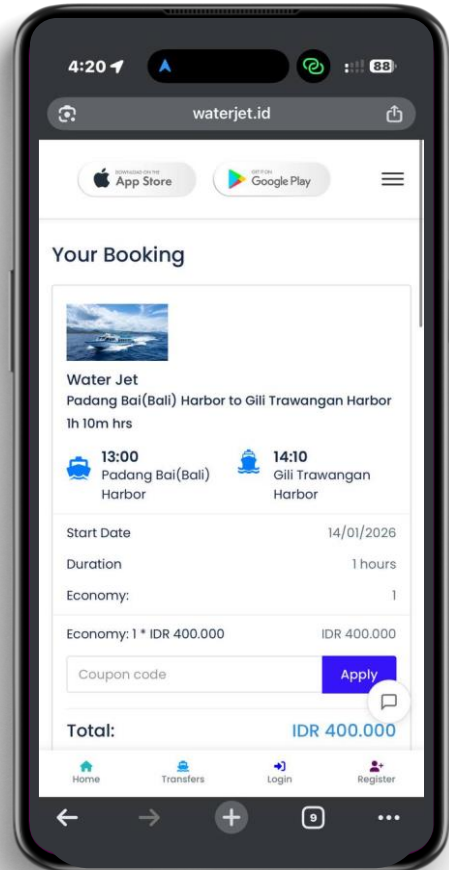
4:20
88
waterjet.id
DOWNLOAD ON THE App Store
GET IT ON Google Play

Your Booking

Water Jet
Padang Bai(Bali) Harbor to Gili Trawangan Harbor
1h 10m hrs

13:00
Padang Bai(Bali) Harbor

14:10
Gili Trawangan Harbor

| | |
|---|---|
| Start Date | 14/01/2026 |
| Duration | 1 hours |
| Economy: | 1 |

Economy: 1 * IDR 400.000 IDR 400.000

Coupon code
Apply

Total: IDR 400.000

Home Transfers Login Register

9